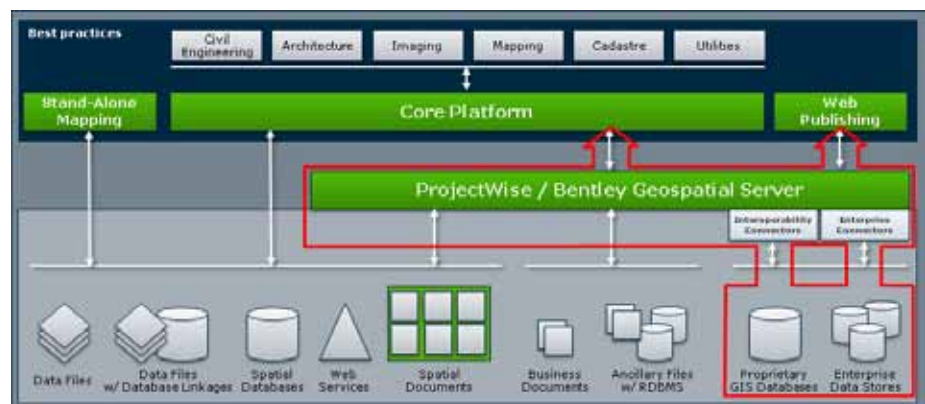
Best practices

Civil Engineering

Architecture

Imaging

Mapping

Cadastre

Utilities

Stand-Alone Mapping

Core Platform

Web Publishing

ProjectWise / Bentley Geospatial Server

Interoperability Connectors

Enterprise Connectors

Data Files

Data Files w/ Database Linkages

Spatial Databases

Web Services

Spatial Documents

Business Documents

Ancillary Files w/ RDBMS

Proprietary GIS Databases

Enterprise Data Stores